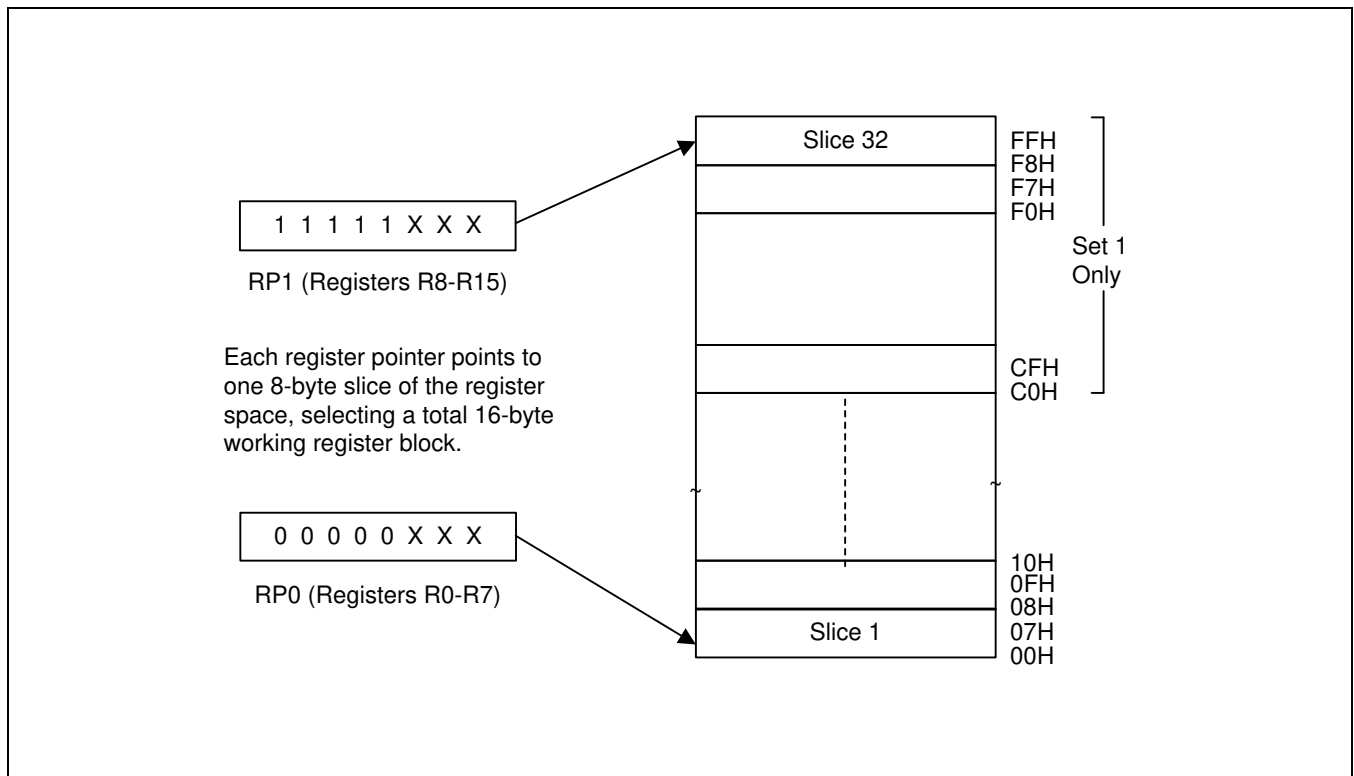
1 1 1 1 1 X X X

RP1 (Registers R8-R15)

Each register pointer points to one 8-byte slice of the register space, selecting a total 16-byte working register block.

0 0 0 0 0 X X X

RP0 (Registers R0-R7)

Slice 32

FFH
F8H
F7H
F0H

Set 1 Only

CFH
C0H

~ ~

10H
0FH
08H
07H
00H

Slice 1